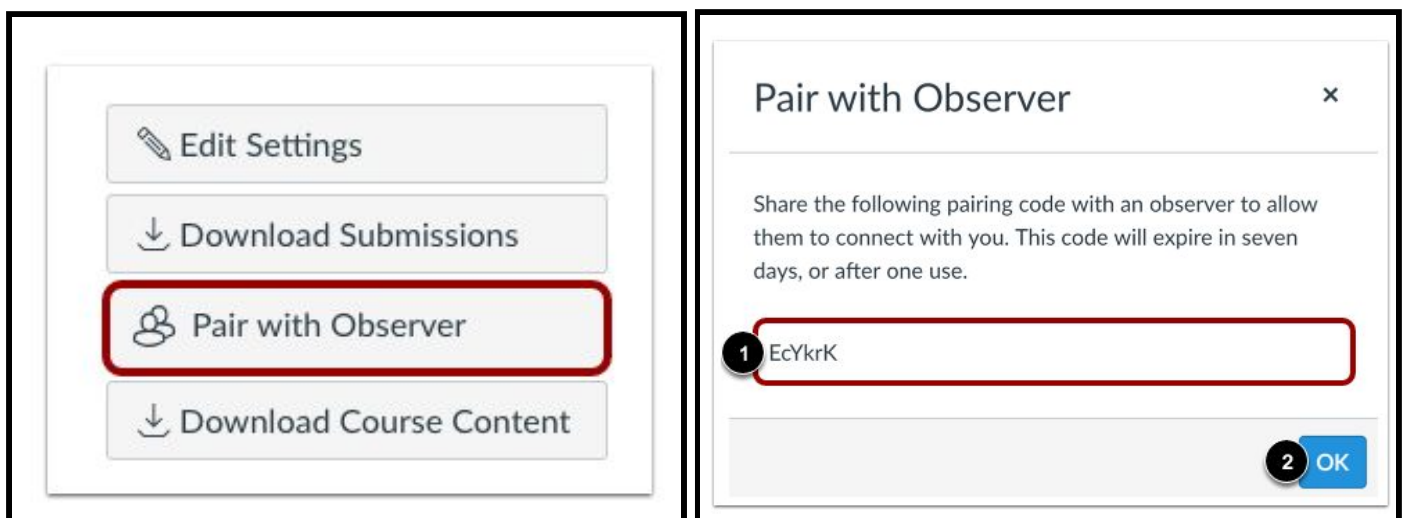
Edit Settings

Download Submissions

Pair with Observer

Download Course Content

Pair with Observer

×

Share the following pairing code with an observer to allow them to connect with you. This code will expire in seven days, or after one use.

1 EcYkrK

2 OK